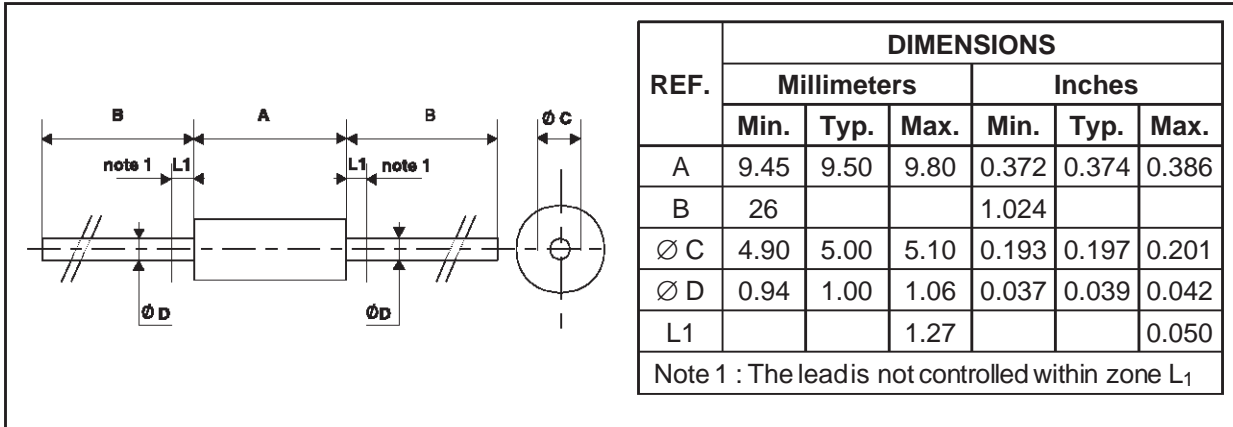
B A B Ø C

note 1 L1 L1 note 1

Ø D ØD

| REF. | DIMENSIONS | | | | | |
|---|---|---|---|---|---|---|
| | Millimeters | | | Inches | | |
| | Min. | Typ. | Max. | Min. | Typ. | Max. |
| A | 9.45 | 9.50 | 9.80 | 0.372 | 0.374 | 0.386 |
| B | 26 | | | 1.024 | | |
| ∅ C | 4.90 | 5.00 | 5.10 | 0.193 | 0.197 | 0.201 |
| ∅ D | 0.94 | 1.00 | 1.06 | 0.037 | 0.039 | 0.042 |
| L1 | | | 1.27 | | | 0.050 |

Note 1 : The leadis not controlled within zone $L_1$